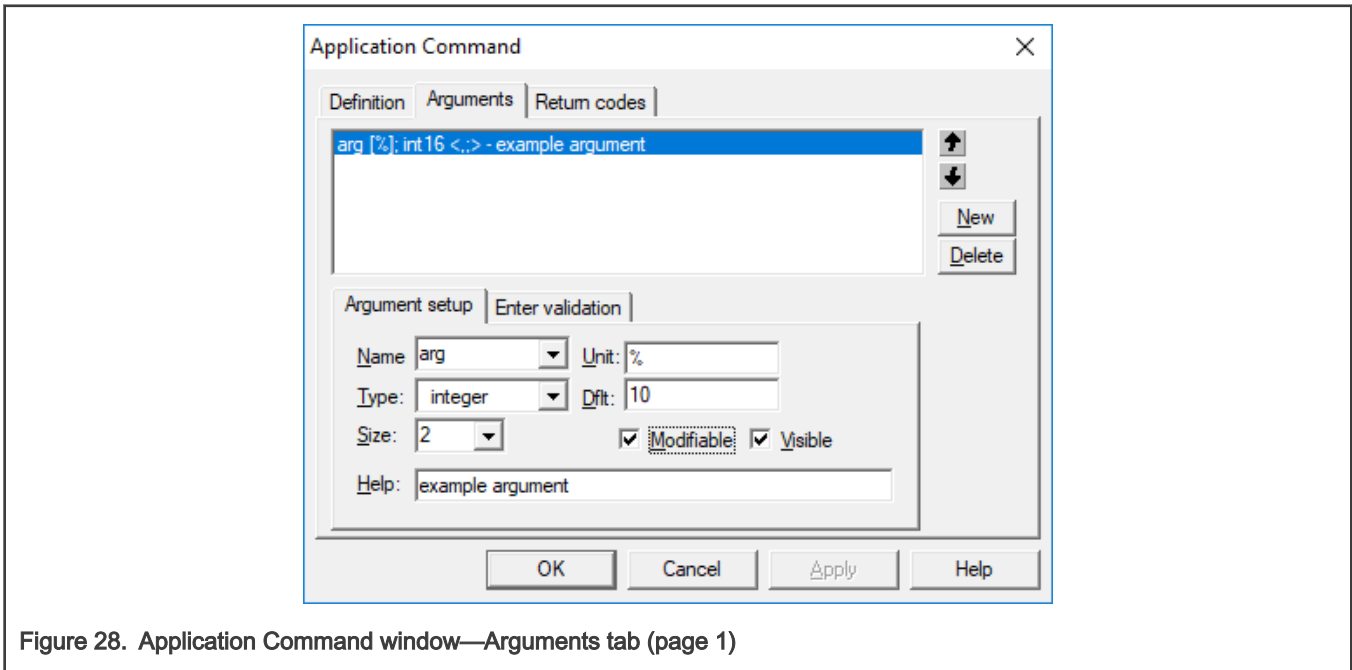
Application Command

Definition
Arguments
Return codes

arg [%]; int16 <,;> - example argument

New
Delete

Argument setup
Enter validation

Name arg
Unit: %
Type: integer
Dflt: 10
Size: 2
Modifiable
Visible
Help: example argument

OK
Cancel
Apply
Help

Figure 28. Application Command window—Arguments tab (page 1)